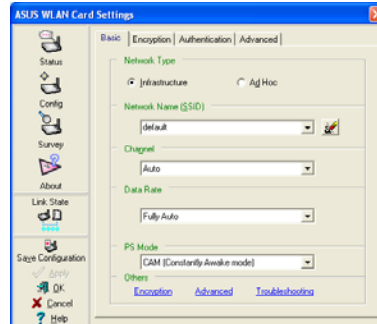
ASUS WLAN Card Settings

Status
Config
Survey
About
Link State
Save Configuration
Apply
OK
Cancel
Help

Basic | Encryption | Authentication | Advanced

Network Type
Infrastructure
Ad Hoc

Network Name (SSID)
default

Channel
Auto

Data Rate
Fully Auto

PS Mode
CAM (Constantly Awake mode)

Others
Encryption Advanced Troubleshooting